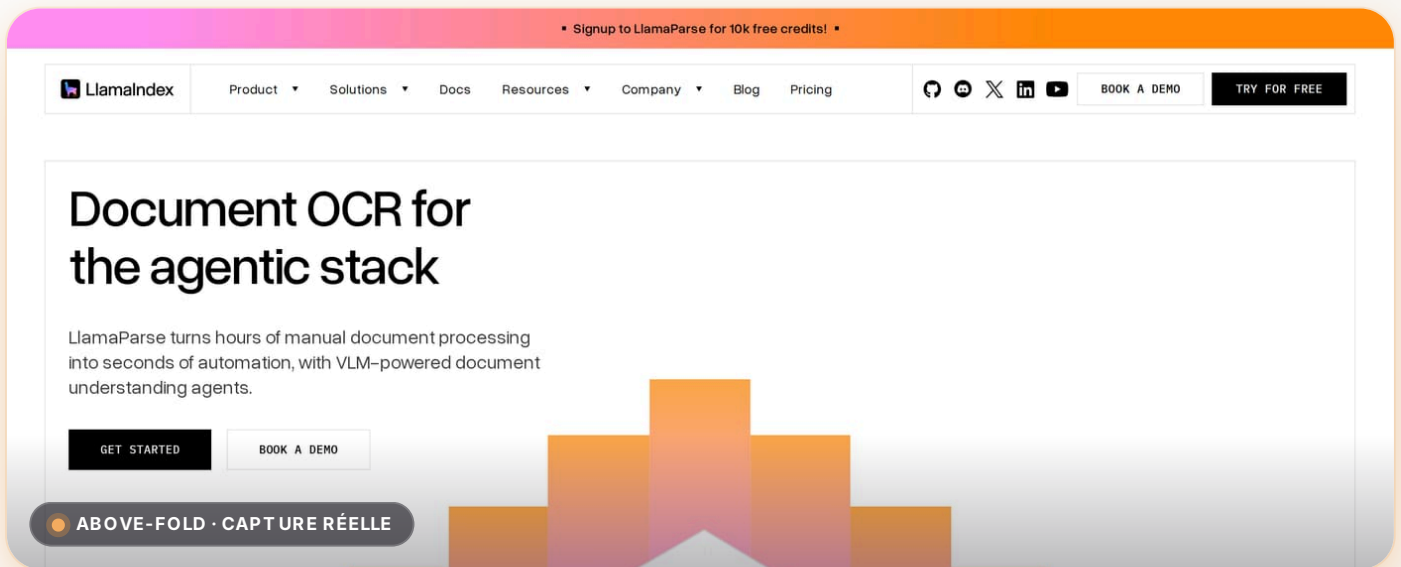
▪ Signup to LlamaParse for 10k free credits! ▪

LlamaIndex Product ▾ Solutions ▾ Docs Resources ▾ Company ▾ Blog Pricing BOOK A DEMO TRY FOR FREE

Document OCR for the agentic stack

LlamaParse turns hours of manual document processing into seconds of automation, with VLM-powered document understanding agents.

GET STARTED BOOK A DEMO

ABOVE-FOLD · CAPTURE RÉELLE